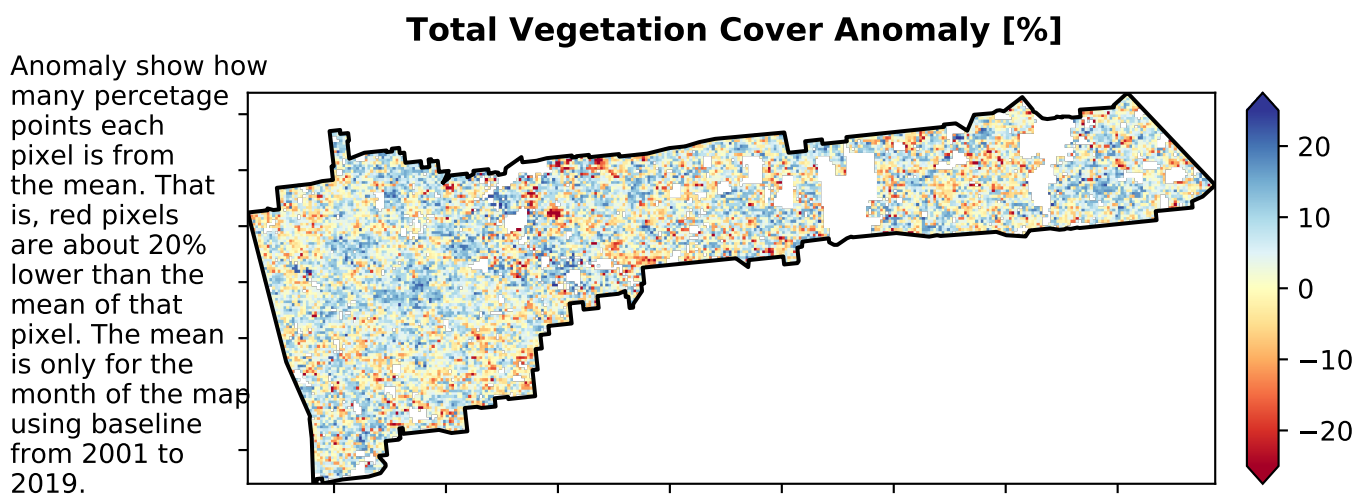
Total Vegetation Cover Anomaly [%]

Anomaly show how many percetage points each pixel is from the mean. That is, red pixels are about 20% lower than the mean of that pixel. The mean is only for the month of the map using baseline from 2001 to 2019.

20
10
0
−10
−20